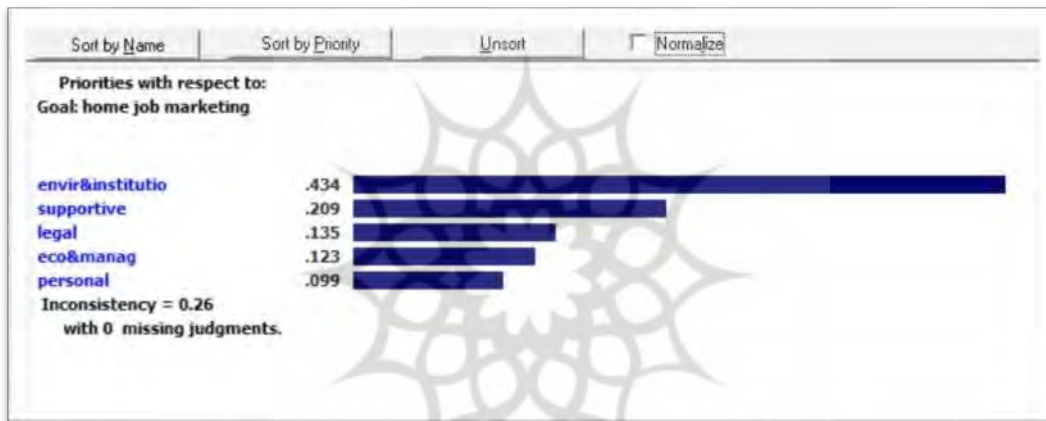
Sort by Name | Sort by Priority | Unsort | Normalize

Priorities with respect to:
Goal: home job marketing

envir&institutio .434
supportive .209
legal .135
eco&manag .123
personal .099

Inconsistency = 0.26
with 0 missing judgments.